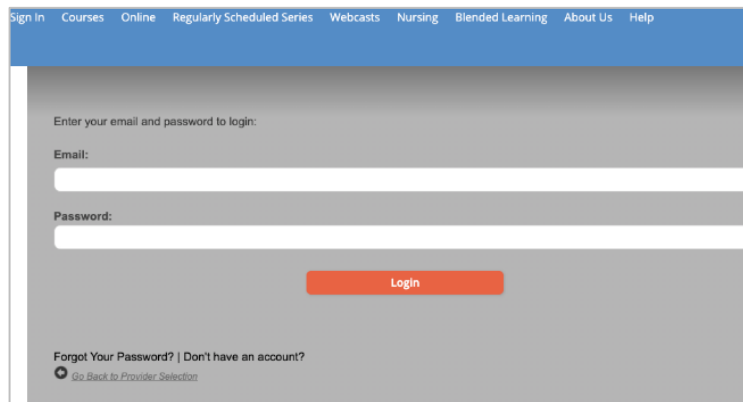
Sign In Courses Online Regularly Scheduled Series Webcasts Nursing Blended Learning About Us Help

Enter your email and password to login:

Email:

Password:

Login

Forgot Your Password? | Don't have an account?

Go Back to Provider Selection